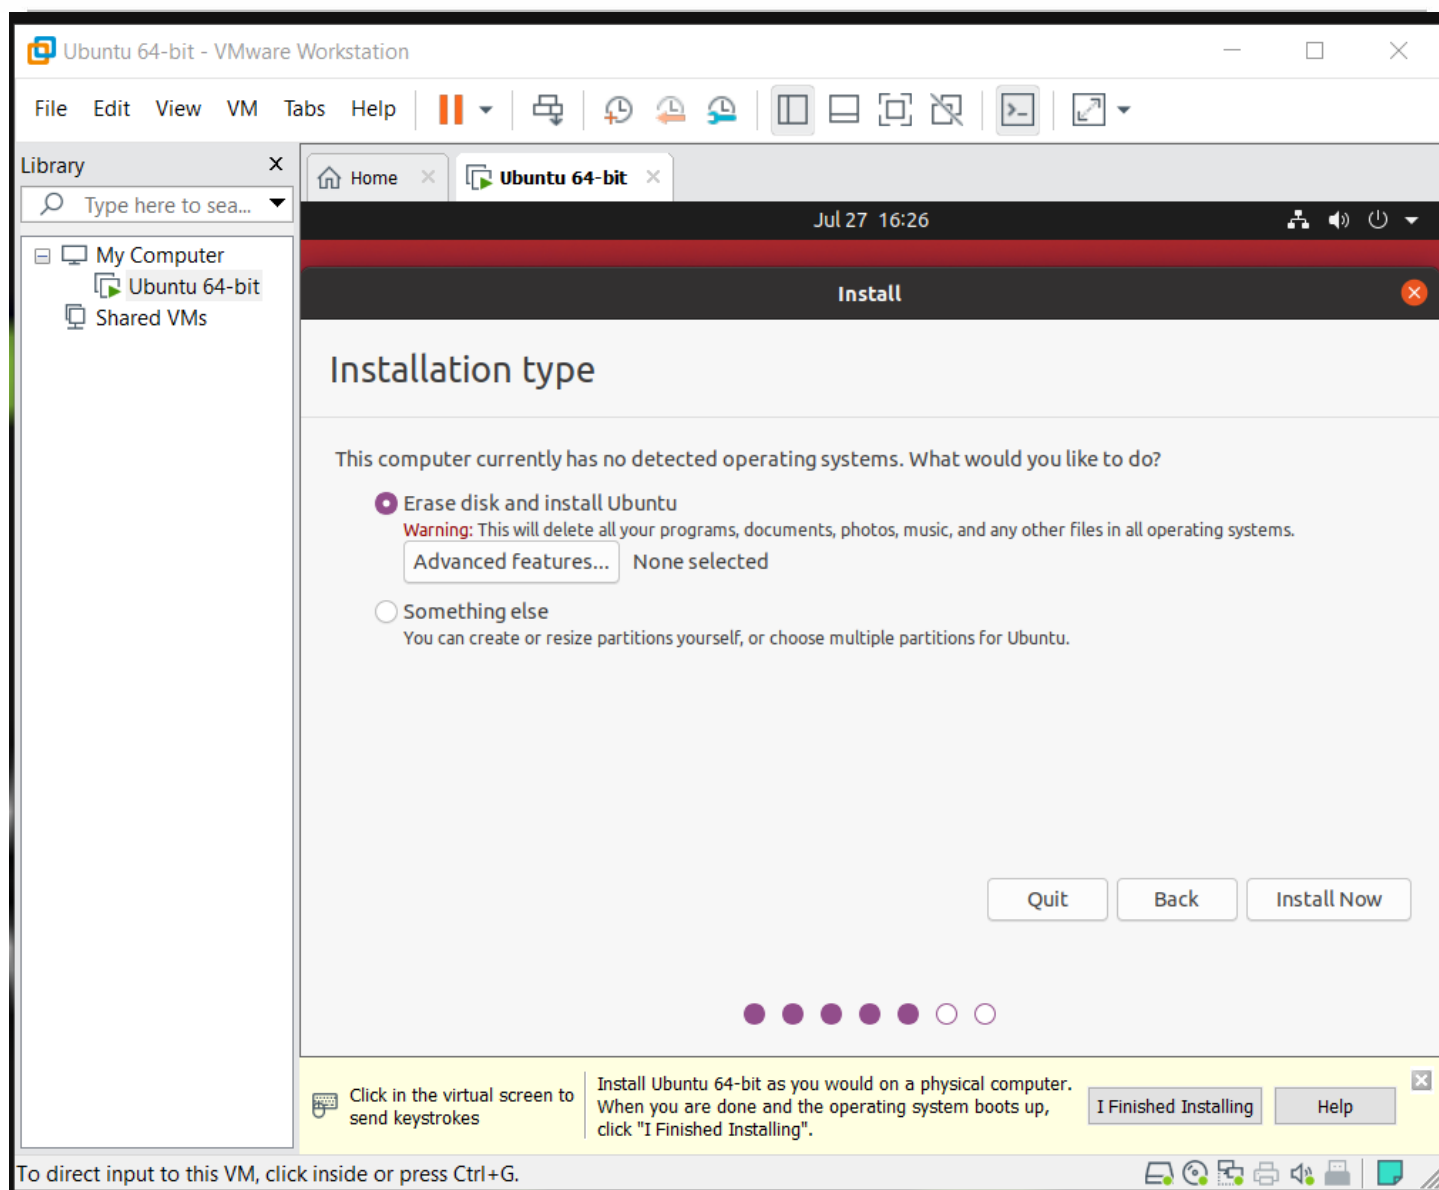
Ubuntu 64-bit - VMware Workstation

File Edit View VM Tabs Help

Library

Type here to sea...

My Computer
Ubuntu 64-bit
Shared VMs

Home
Ubuntu 64-bit

Jul 27 16:26

Install

Installation type

This computer currently has no detected operating systems. What would you like to do?

Erase disk and install Ubuntu
Warning: This will delete all your programs, documents, photos, music, and any other files in all operating systems.
Advanced features... None selected

Something else
You can create or resize partitions yourself, or choose multiple partitions for Ubuntu.

Quit Back Install Now

Click in the virtual screen to send keystrokes

Install Ubuntu 64-bit as you would on a physical computer. When you are done and the operating system boots up, click "I Finished Installing".

I Finished Installing Help

To direct input to this VM, click inside or press Ctrl+G.